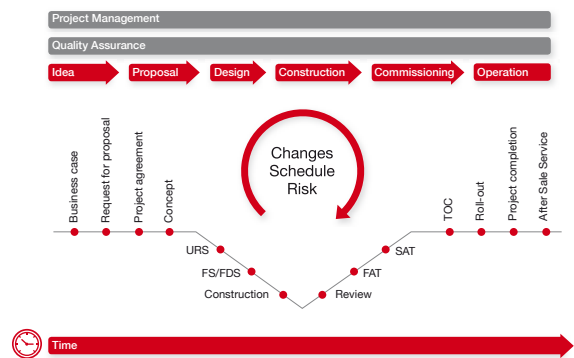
Project Management

Quality Assurance

Idea

Proposal

Design

Construction

Commissioning

Operation

Business case

Request for proposal

Project agreement

Concept

Changes
Schedule
Risk

TOC

Roll-out

Project completion

After Sale Service

URS

FS/FDS

Construction

Review

FAT

SAT

Time